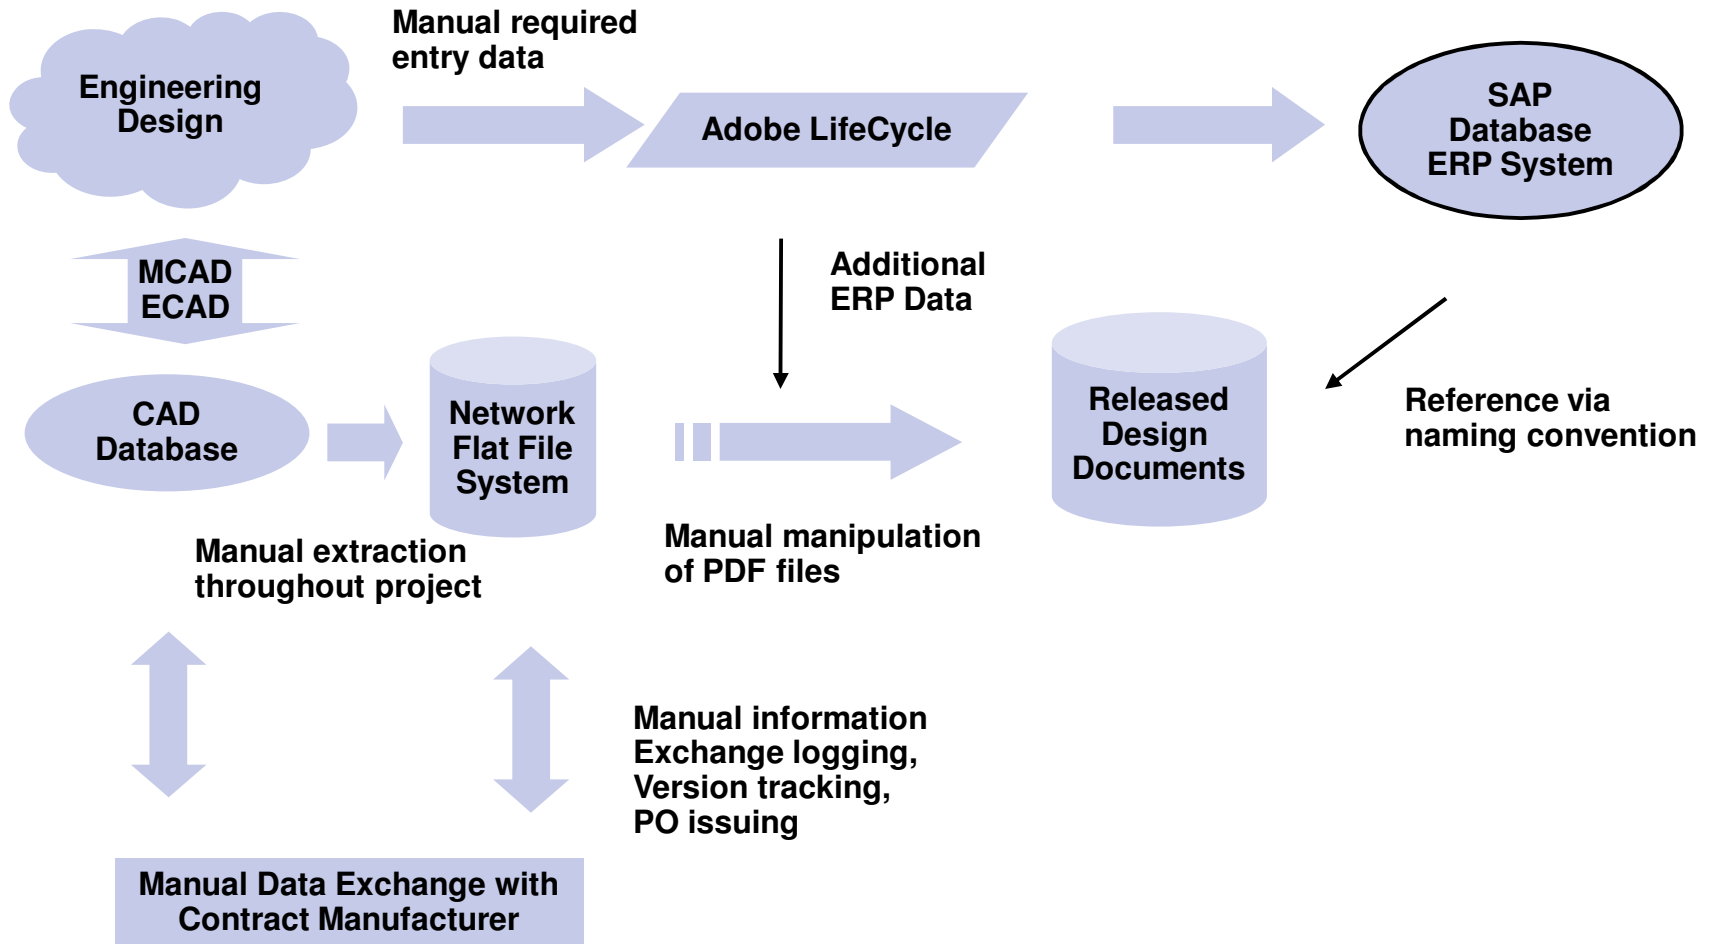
Engineering Design

Manual required entry data

Adobe LifeCycle

SAP Database ERP System

MCAD ECAD

Additional ERP Data

CAD Database

Network Flat File System

Released Design Documents

Reference via naming convention

Manual extraction throughout project

Manual manipulation of PDF files

Manual information Exchange logging, Version tracking, PO issuing

Manual Data Exchange with Contract Manufacturer